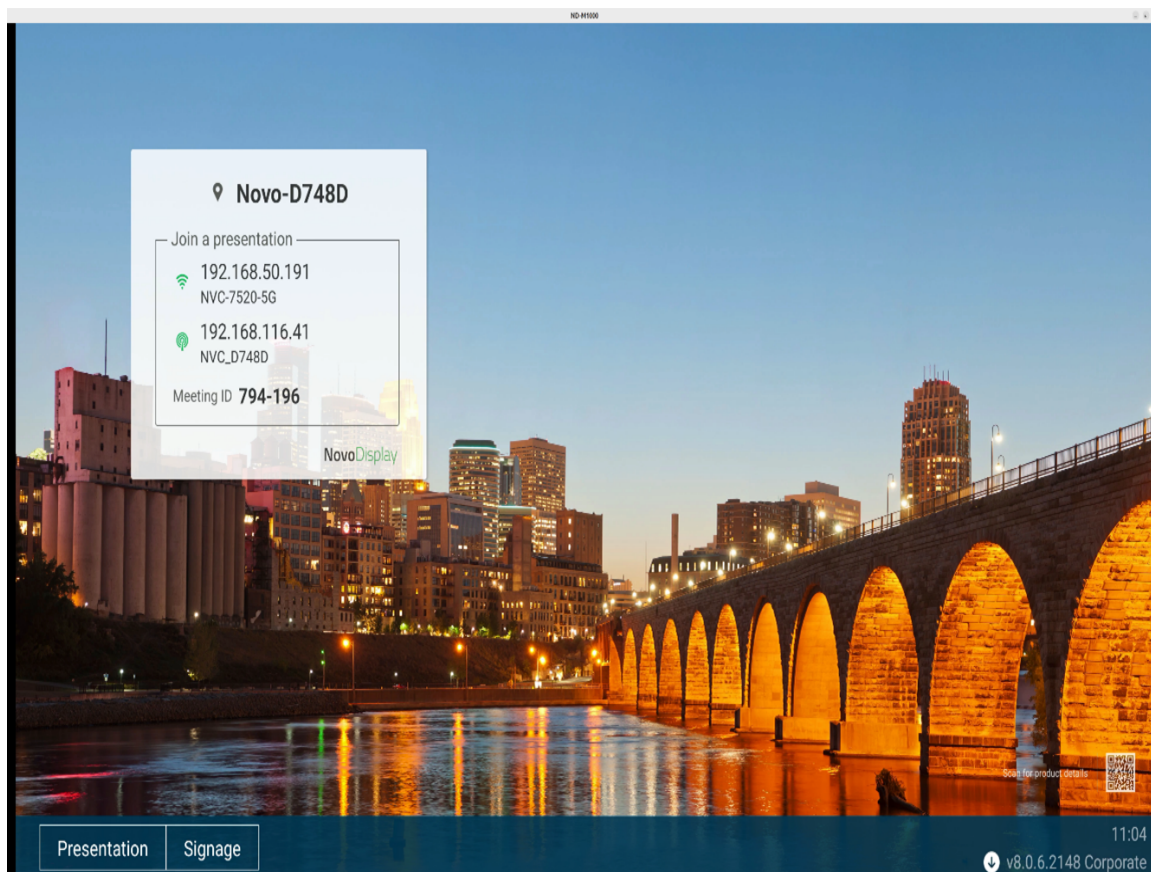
ND-M1000

Novo-D748D

Join a presentation

192.168.50.191
NVC-7520-5G

192.168.116.41
NVC_D748D

Meeting ID 794-196

NovoDisplay

Scan for product details

Presentation Signage

11:04
v8.0.6.2148 Corporate